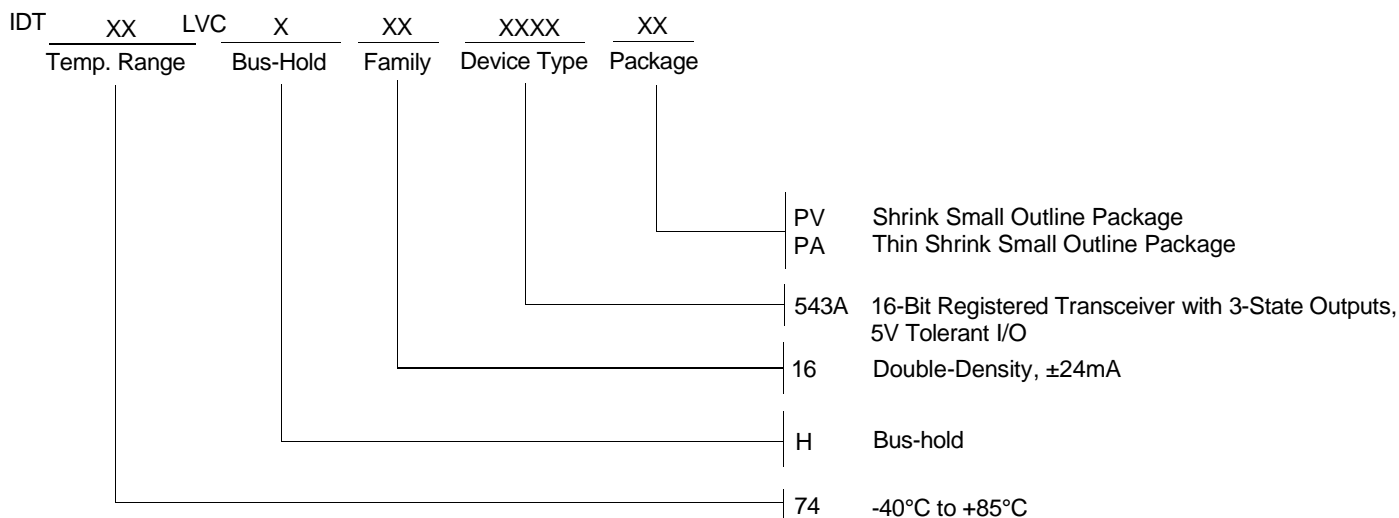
IDT XX LVC X XX XXXX XX
Temp. Range Bus-Hold Family Device Type Package

PV Shrink Small Outline Package
PA Thin Shrink Small Outline Package

543A 16-Bit Registered Transceiver with 3-State Outputs, 5V Tolerant I/O

16 Double-Density, ±24mA

H Bus-hold

74 -40°C to +85°C